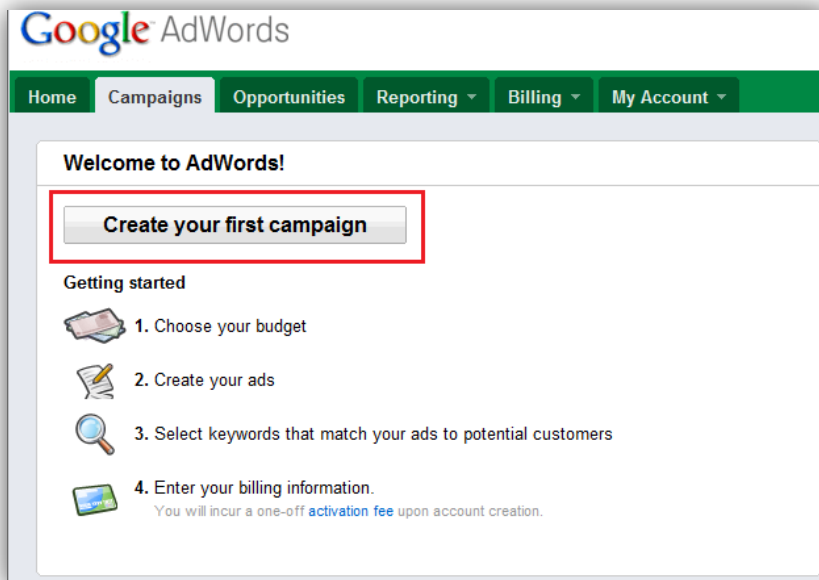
Google AdWords

Home Campaigns Opportunities Reporting Billing My Account

Welcome to AdWords!

Create your first campaign

Getting started

1. Choose your budget

2. Create your ads

3. Select keywords that match your ads to potential customers

4. Enter your billing information.
You will incur a one-off activation fee upon account creation.